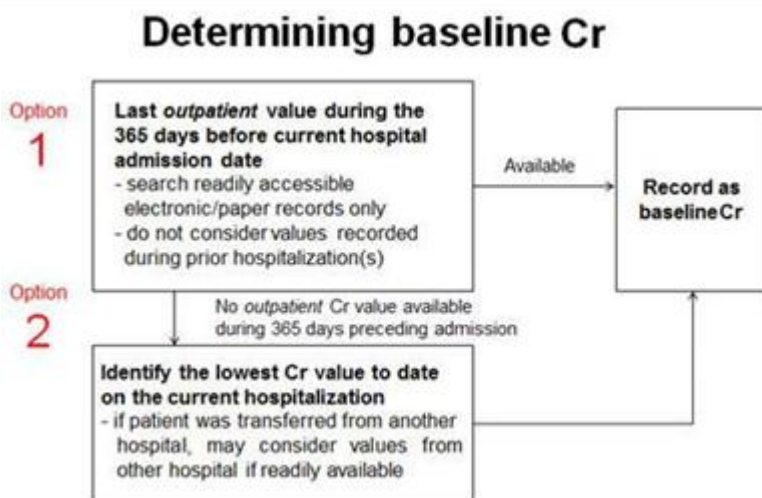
Determining baseline Cr

Option
1

Last *outpatient* value during the 365 days before current hospital admission date
- search readily accessible electronic/paper records only
- do not consider values recorded during prior hospitalization(s)

Available

Record as baseline Cr

Option
2

No *outpatient* Cr value available during 365 days preceding admission

Identify the lowest Cr value to date on the current hospitalization
- if patient was transferred from another hospital, may consider values from other hospital if readily available